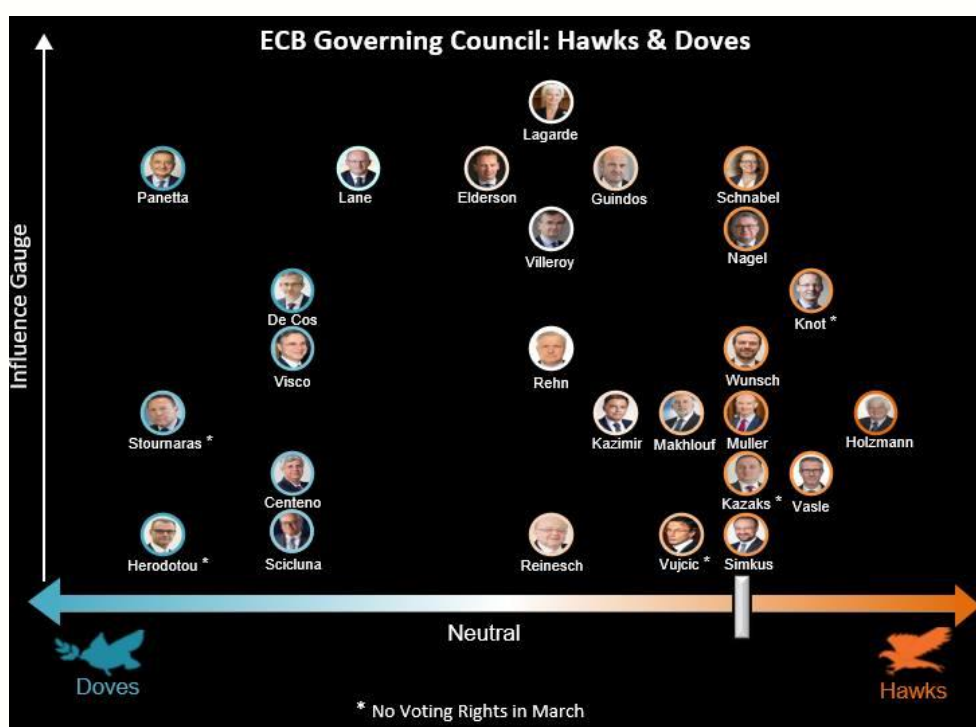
ECB Governing Council: Hawks & Doves

Influence Gauge

Lagarde

Panetta

Lane

Elderson

Guindos

Schnabel

Villeroy

Nagel

Knot *

De Cos

Visco

Rehn

Wunsch

Stournaras *

Kazimir

Makhlouf

Muller

Holzmann

Centeno

Kazaks *

Vasle

Herodotou *

Scicluna

Reinesch

Vujcic *

Simkus

Neutral

Doves

Hawks

* No Voting Rights in March